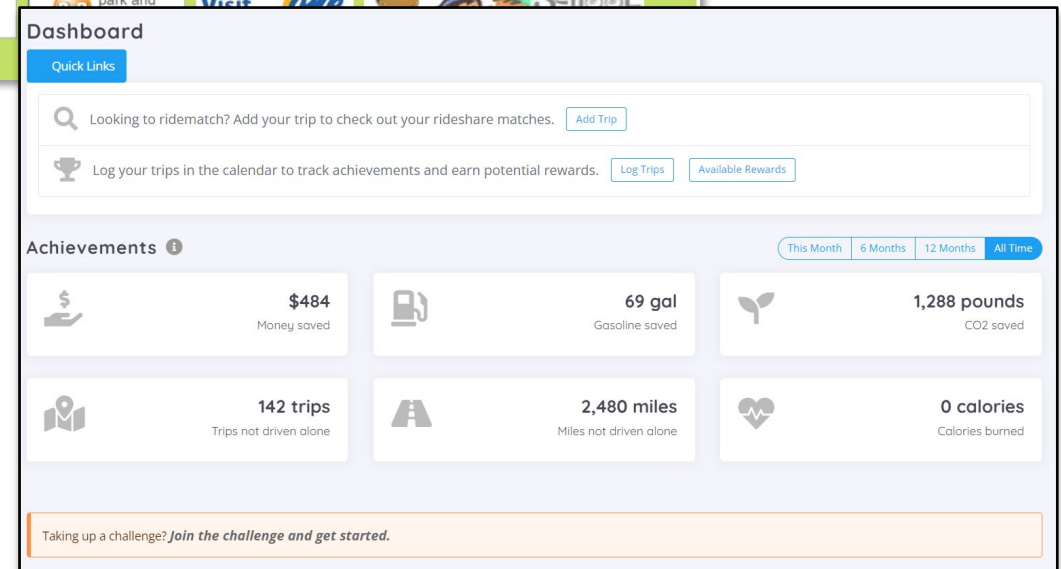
park and Visit

Dashboard

Quick Links

Looking to ridematch? Add your trip to check out your rideshare matches. Add Trip

Log your trips in the calendar to track achievements and earn potential rewards. Log Trips Available Rewards

Achievements

This Month 6 Months 12 Months All Time

$484
Money saved

69 gal
Gasoline saved

1,288 pounds
CO2 saved

142 trips
Trips not driven alone

2,480 miles
Miles not driven alone

0 calories
Calories burned

Taking up a challenge? ***Join the challenge and get started.***